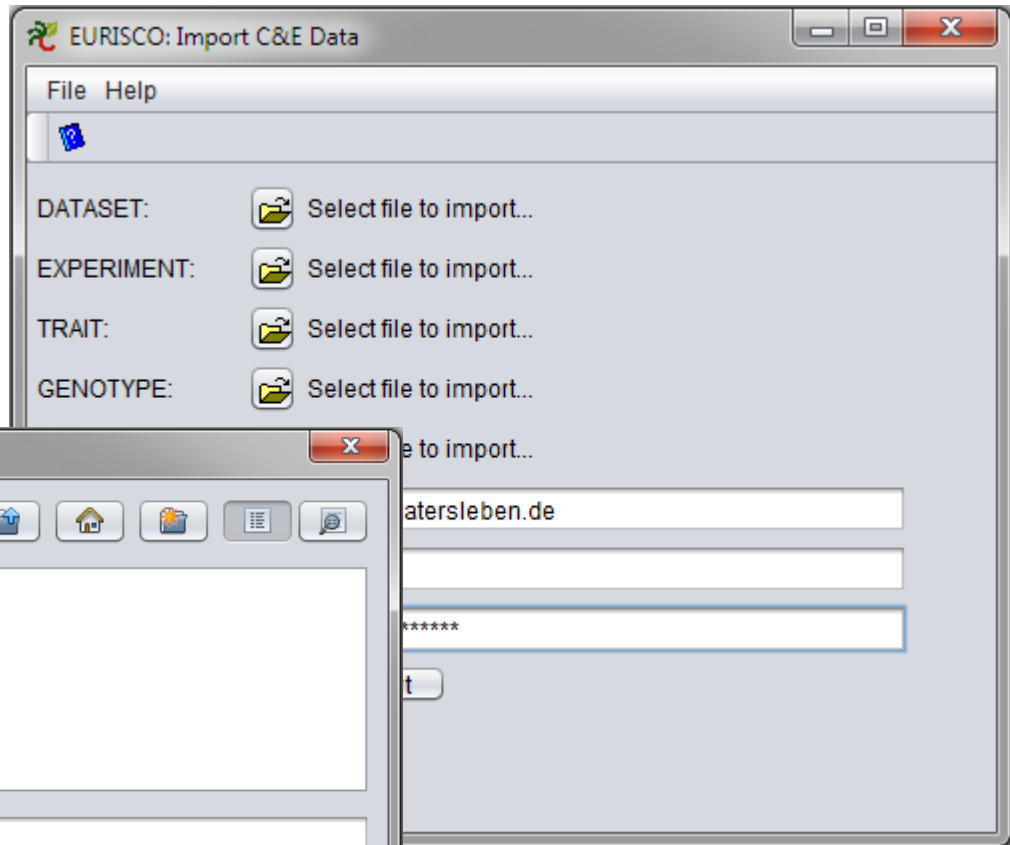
EURISCO: Import C&E Data

File Help

DATASET: Select file to import...

EXPERIMENT: Select file to import...

TRAIT: Select file to import...

GENOTYPE: Select file to import...

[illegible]e to import...

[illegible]atersleben.de

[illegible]******

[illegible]t